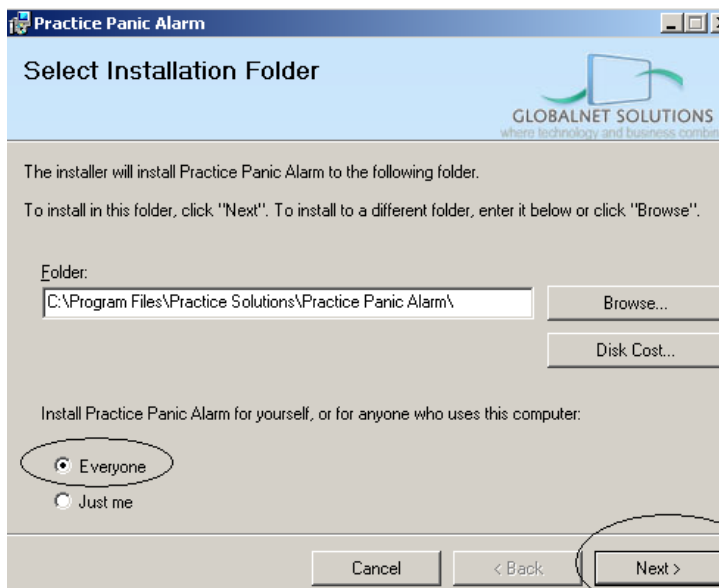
Practice Panic Alarm

Select Installation Folder

GLOBALNET SOLUTIONS
where technology and business combi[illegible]

The installer will install Practice Panic Alarm to the following folder.

To install in this folder, click "Next". To install to a different folder, enter it below or click "Browse".

Folder:

C:\Program Files\Practice Solutions\Practice Panic Alarm\

Browse...

Disk Cost...

Install Practice Panic Alarm for yourself, or for anyone who uses this computer:

Everyone

Just me

Cancel

< Back

Next >